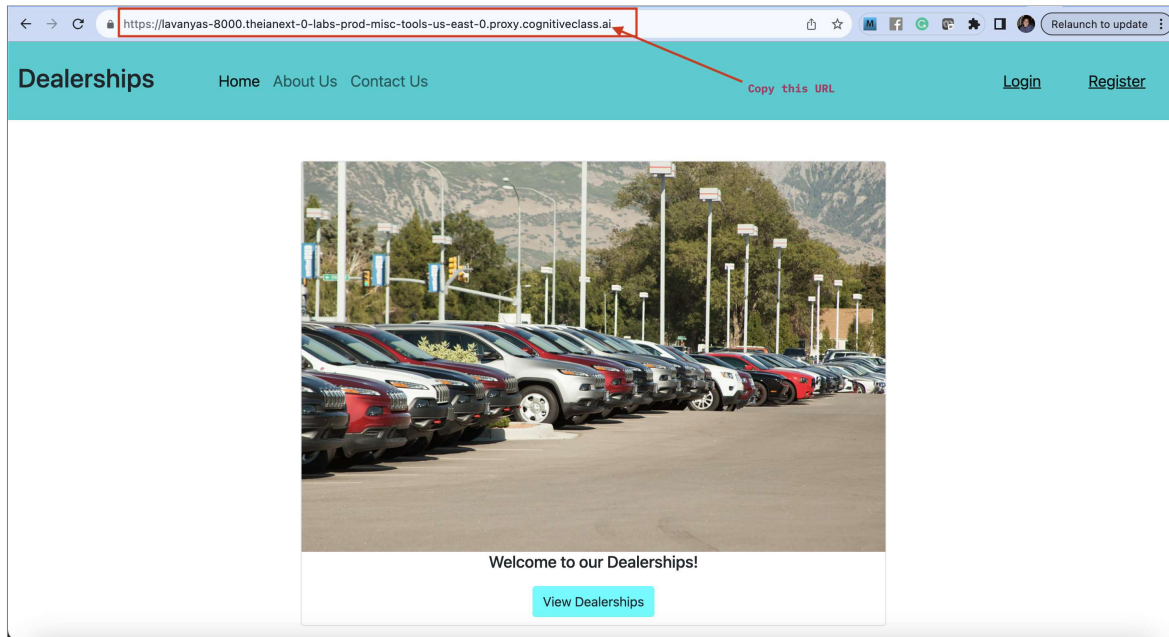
https://lavanyas-8000.theianext-0-labs-prod-misc-tools-us-east-0.proxy.cognitiveclass.ai

Relaunch to update

Copy this URL

Dealerships

Home About Us Contact Us

Login Register

Welcome to our Dealerships!

View Dealerships